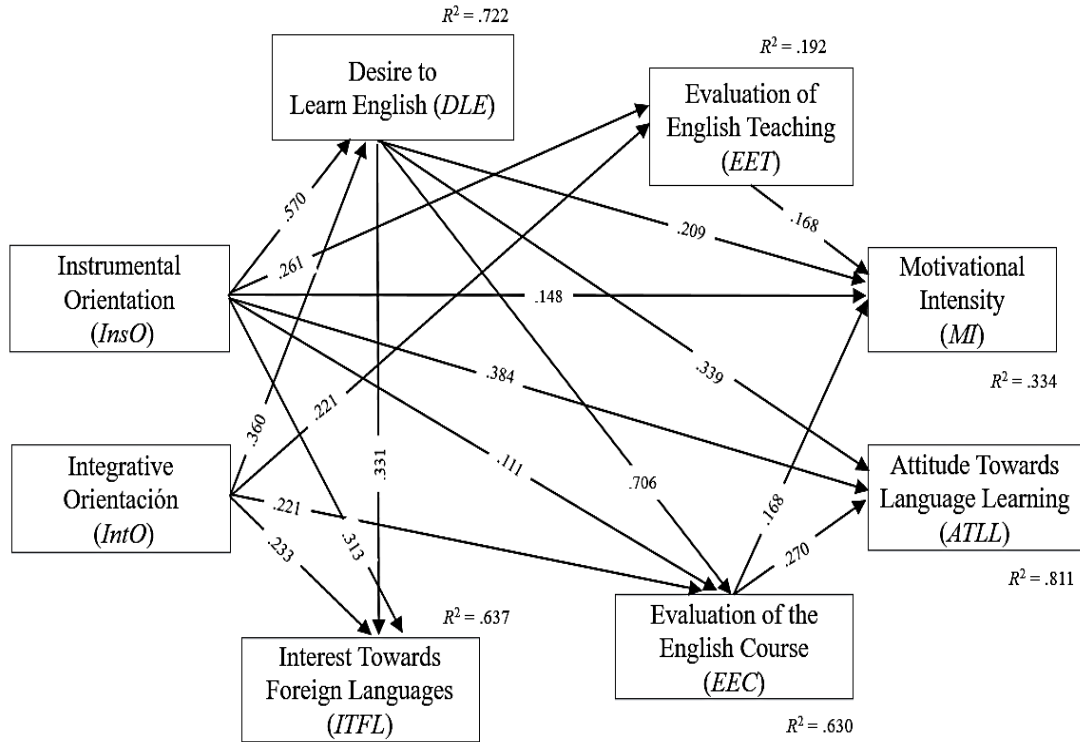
$R^2 = .722$

Desire to Learn English (*DLE*)

$R^2 = .192$

Evaluation of English Teaching (*EET*)

.570

.261

.209

.168

Instrumental Orientation (*InsO*)

.148

Motivational Intensity (*MI*)

.384

.339

$R^2 = .334$

.360

.221

.331

.111

.706

Integrative Orientación (*IntO*)

Attitude Towards Language Learning (*ATLL*)

.168

.221

.313

.233

.270

$R^2 = .811$

$R^2 = .637$

Interest Towards Foreign Languages (*ITFL*)

Evaluation of the English Course (*EEC*)

$R^2 = .630$